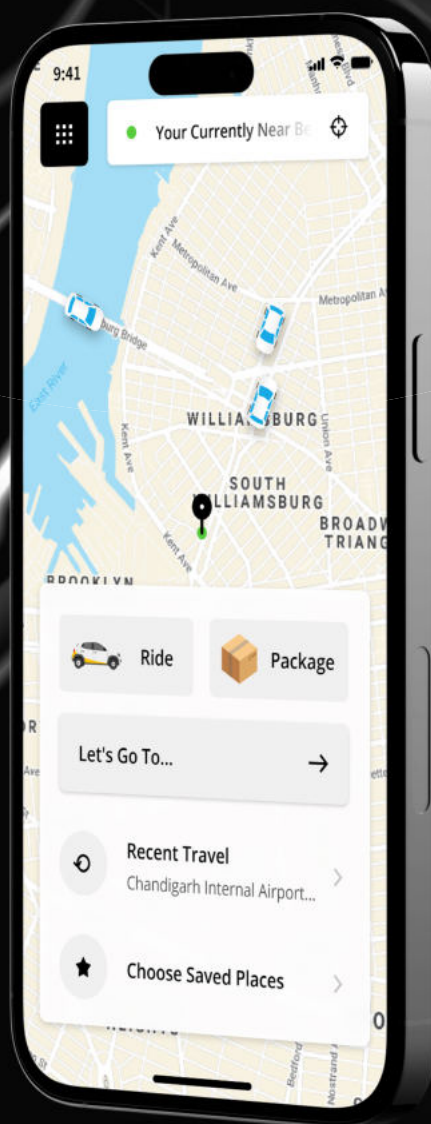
9:41

Your Currently Near B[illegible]

Kent Ave
Metropolitan Ave
Metropolitan Ave
burg Bridge
East River
WILLIA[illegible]SBURG
Union Ave
Kent Ave
SOUTH
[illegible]LLIAMSBURG
BROADW
TRIANG
Kent Ave
BROOKLYN

Ride
Package

Let's Go To...
→

Recent Travel
Chandigarh Internal Airport...

Choose Saved Places

Bedford
Nostrand